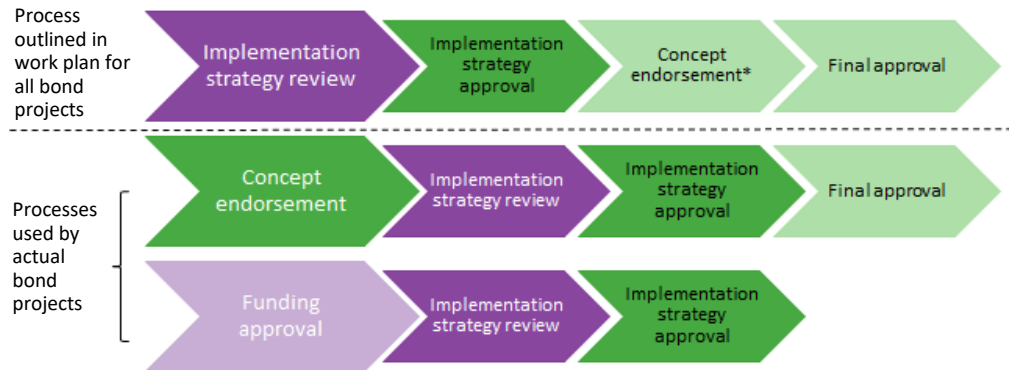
Process outlined in work plan for all bond projects

Implementation strategy review

Implementation strategy approval

Concept endorsement*

Final approval

Processes used by actual bond projects

Concept endorsement

Implementation strategy review

Implementation strategy approval

Final approval

Funding approval

Implementation strategy review

Implementation strategy approval